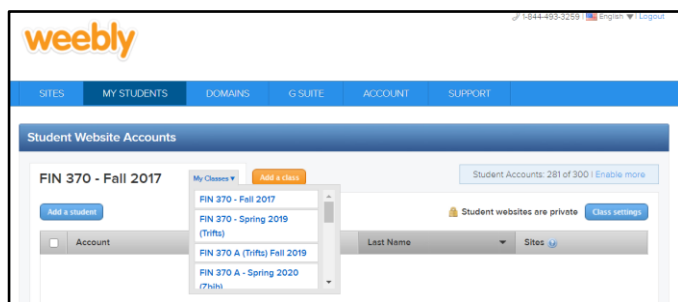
weebly

1-844-493-3259 | English | Logout

SITES
MY STUDENTS
DOMAINS
G SUITE
ACCOUNT
SUPPORT

Student Website Accounts

FIN 370 - Fall 2017

My Classes ▾

Add a class

Student Accounts: 281 of 300 | Enable more

FIN 370 - Fall 2017
FIN 370 - Spring 2019 (Trifts)
FIN 370 A (Trifts) Fall 2019
FIN 370 A - Spring 2020 (Zhib)

Add a student

Student websites are private

Class settings

Account

Last Name

Sites